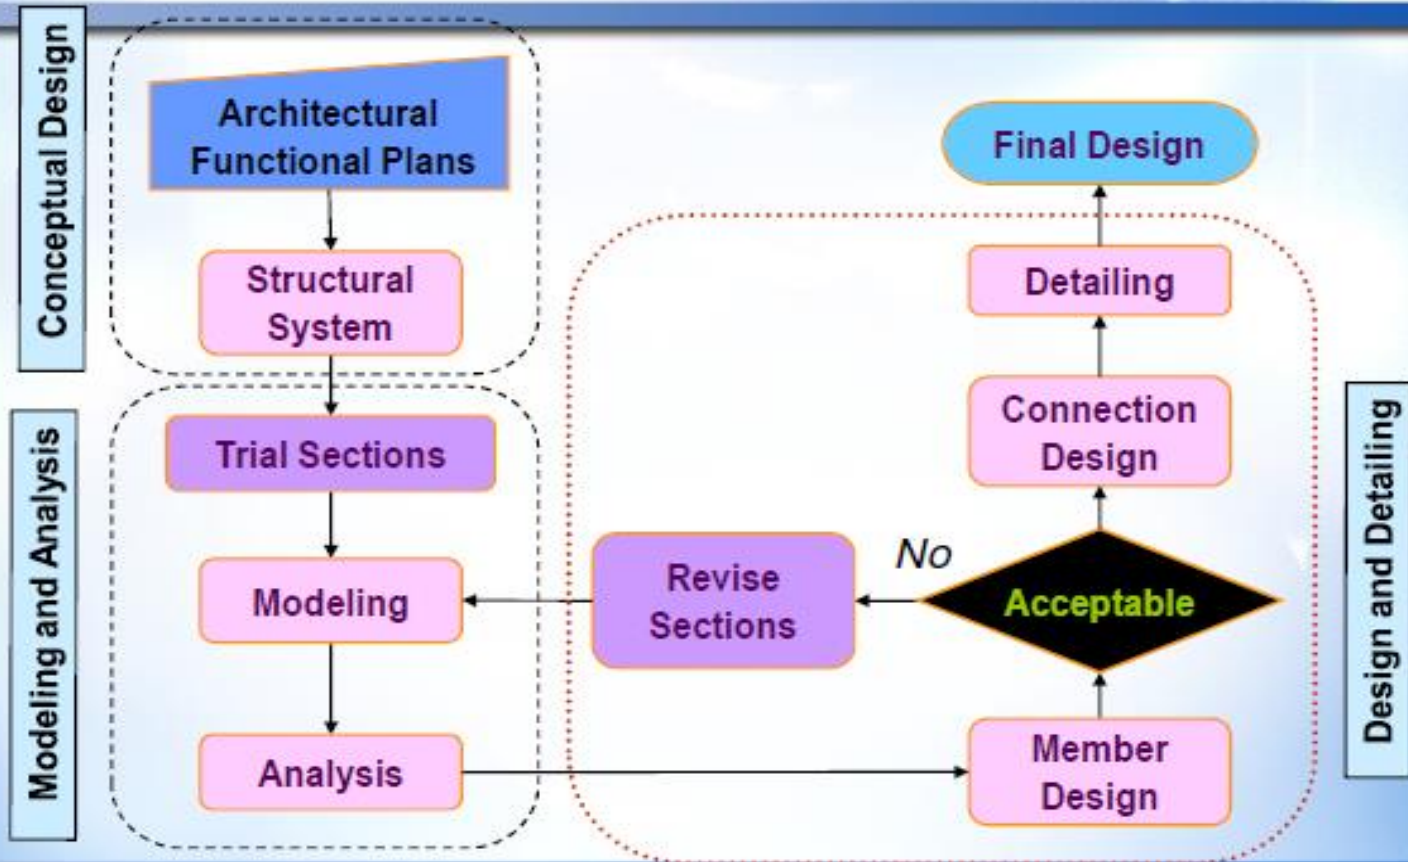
Conceptual Design

Architectural Functional Plans

Structural System

Modeling and Analysis

Trial Sections

Modeling

Analysis

Final Design

Detailing

Connection Design

No

Revise Sections

Acceptable

Member Design

Design and Detailing